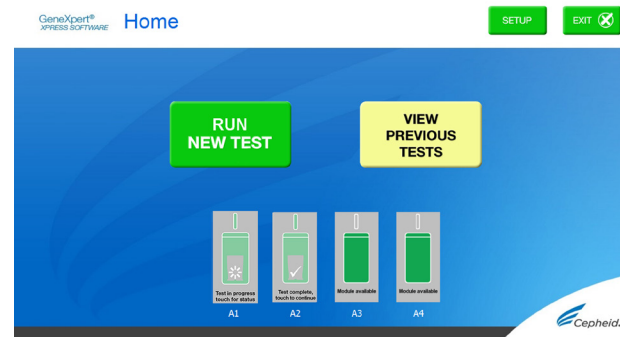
GeneXpert®
XPRESS SOFTWARE

Home

SETUP

EXIT

RUN NEW TEST

VIEW PREVIOUS TESTS

Test in progress touch for status

Test complete, touch to continue

Module available

Module available

A1

A2

A3

A4

Cepheid.